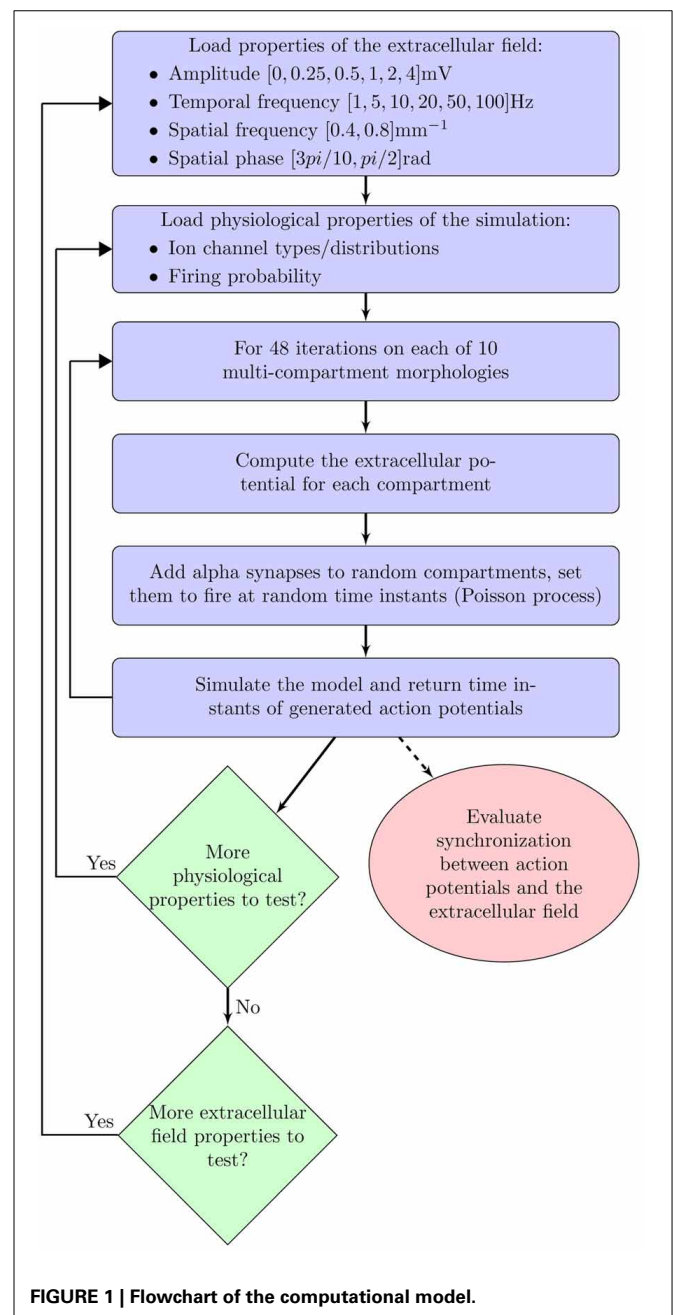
Load properties of the extracellular field:

• Amplitude $[0, 0.25, 0.5, 1, 2, 4]$mV
• Temporal frequency $[1, 5, 10, 20, 50, 100]$Hz
• Spatial frequency $[0.4, 0.8]\text{mm}^{-1}$
• Spatial phase $[3pi/10, pi/2]$rad

Load physiological properties of the simulation:

• Ion channel types/distributions
• Firing probability

For 48 iterations on each of 10 multi-compartment morphologies

Compute the extracellular potential for each compartment

Add alpha synapses to random compartments, set them to fire at random time instants (Poisson process)

Simulate the model and return time instants of generated action potentials

More physiological properties to test?

Yes

Evaluate synchronization between action potentials and the extracellular field

No

More extracellular field properties to test?

Yes

FIGURE 1 | Flowchart of the computational model.